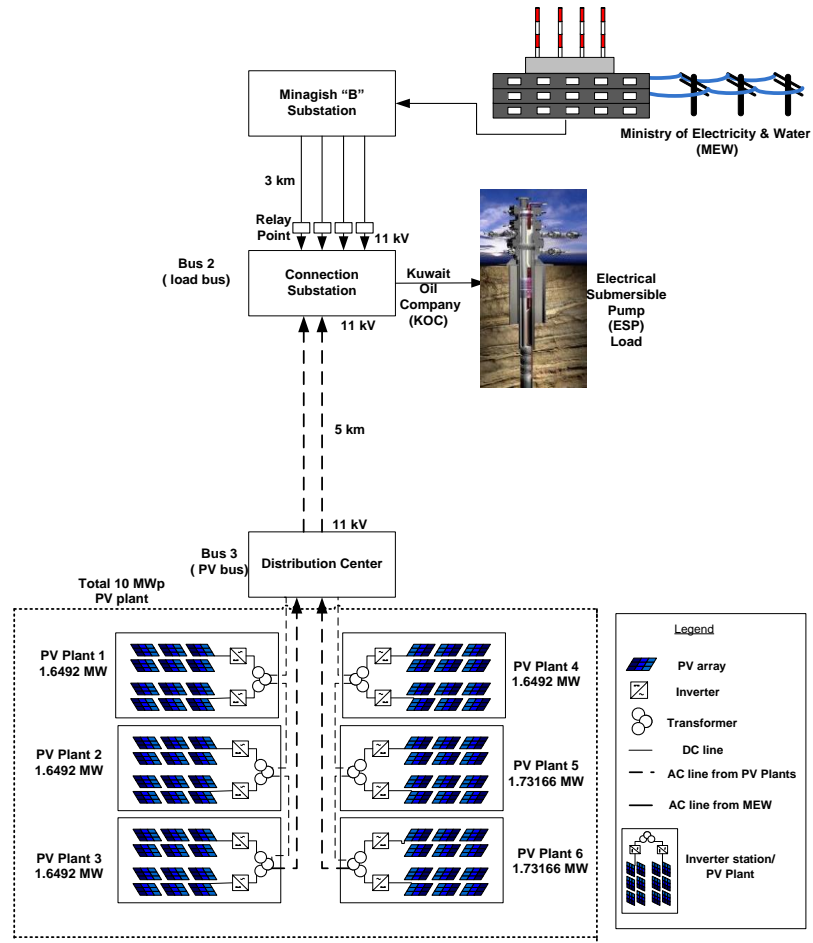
Minagish "B" Substation

Ministry of Electricity & Water (MEW)

3 km

Relay Point

11 kV

Bus 2 ( load bus)

Connection Substation

Kuwait Oil Company (KOC)

Electrical Submersible Pump (ESP) Load

11 kV

5 km

11 kV

Bus 3 ( PV bus)

Distribution Center

Total 10 MWp PV plant

PV Plant 1 1.6492 MW

PV Plant 2 1.6492 MW

PV Plant 3 1.6492 MW

PV Plant 4 1.6492 MW

PV Plant 5 1.73166 MW

PV Plant 6 1.73166 MW

Legend

PV array

Inverter

Transformer

DC line

AC line from PV Plants

AC line from MEW

Inverter station/ PV Plant